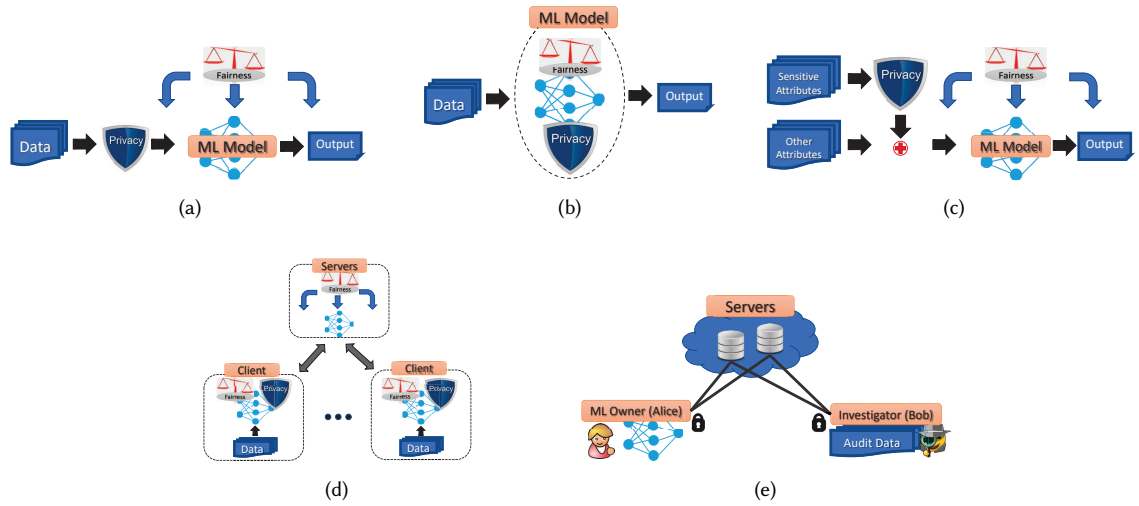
Fairness
Data
Privacy
ML Model
Output
(a)

ML Model
Fairness
Data
Privacy
Output
(b)

Sensitive Attributes
Privacy
Fairness
Other Attributes
ML Model
Output
(c)

Servers
Fairness
Client
Fairness
Privacy
Data
Client
Fairness
Privacy
Data
(d)

Servers
ML Owner (Alice)
Investigator (Bob)
Audit Data
(e)